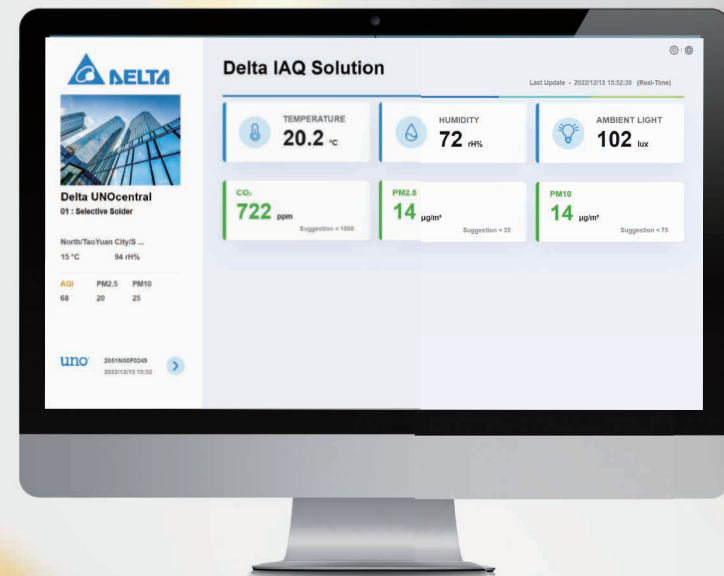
DELTA

Delta UNOcentral
01 : Selective Solder

North/TaoYuan City/S ...
15 °C 94 rH%

AQI PM2.5 PM10
68 20 25

uno 2051N00P0249
2022/12/13 13:52

Delta IAQ Solution

Last Update - 2022/12/13 15:52:30 (Real-Time)

TEMPERATURE
20.2 °C

HUMIDITY
72 rH%

AMBIENT LIGHT
102 lux

$CO_2$
722 ppm
Suggestion < 1000

PM2.5
14 μg/m³
Suggestion < 35

PM10
14 μg/m³
Suggestion < 75